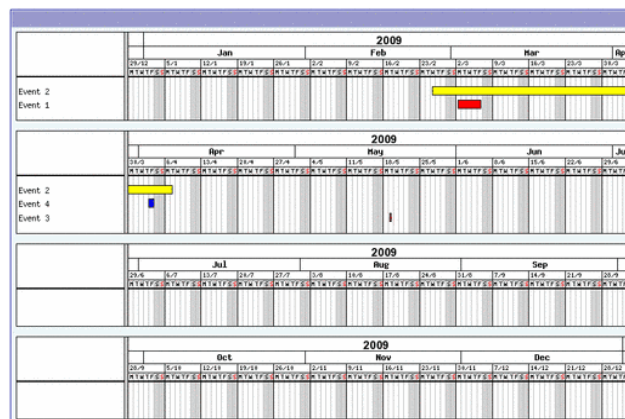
2009

| Jan | Feb | Mar | Ap |
|---|---|---|---|
| 29/12 5/1 12/1 19/1 26/1 | 2/2 9/2 16/2 23/2 | 2/3 9/3 16/3 23/3 30/3 | |

MTWTFSS MTWTFSS MTWTFSS MTWTFSS MTWTFSS MTWTFSS MTWTFSS MTWTFSS MTWTFSS MTWTFSS MTWTFSS MTWTFSS MTWTFSS MTWTFSS

Event 2
Event 1

2009

| Apr | May | Jun | Ju |
|---|---|---|---|
| 30/3 6/4 13/4 20/4 27/4 | 4/5 11/5 18/5 25/5 | 1/6 8/6 15/6 22/6 29/6 | |

MTWTFSS MTWTFSS MTWTFSS MTWTFSS MTWTFSS MTWTFSS MTWTFSS MTWTFSS MTWTFSS MTWTFSS MTWTFSS MTWTFSS MTWTFSS MTWTFSS

Event 2
Event 4
Event 3

2009

| Jul | Aug | Sep |
|---|---|---|
| 29/6 6/7 13/7 20/7 27/7 | 3/8 10/8 17/8 24/8 | 31/8 7/9 14/9 21/9 28/9 |

MTWTFSS MTWTFSS MTWTFSS MTWTFSS MTWTFSS MTWTFSS MTWTFSS MTWTFSS MTWTFSS MTWTFSS MTWTFSS MTWTFSS MTWTFSS MTWTFSS

2009

| Oct | Nov | Dec |
|---|---|---|
| 28/9 5/10 12/10 19/10 26/10 | 2/11 9/11 16/11 23/11 | 30/11 7/12 14/12 21/12 28/12 |

MTWTFSS MTWTFSS MTWTFSS MTWTFSS MTWTFSS MTWTFSS MTWTFSS MTWTFSS MTWTFSS MTWTFSS MTWTFSS MTWTFSS MTWTFSS MTWTFSS